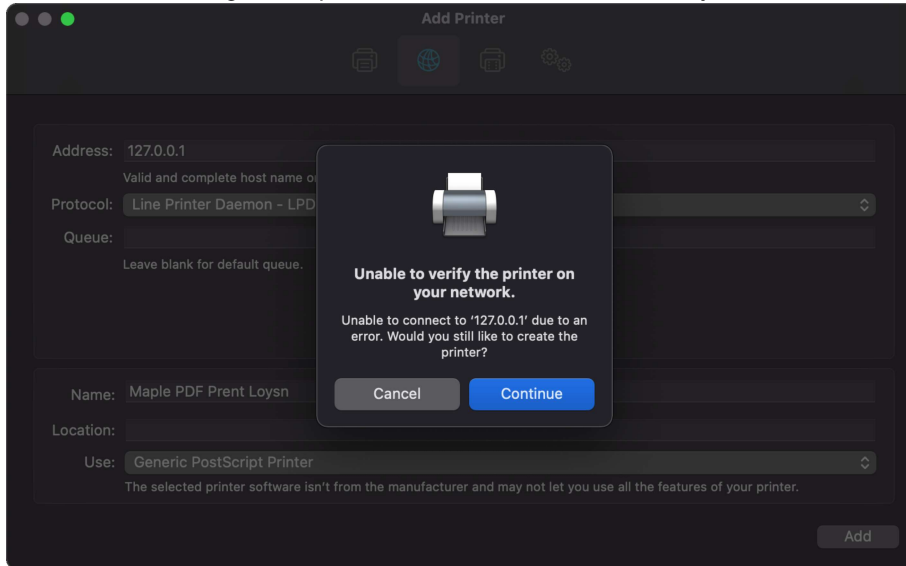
Add Printer

Address: 127.0.0.1

Valid and complete host name o

Protocol: Line Printer Daemon - LPD

Queue:

Leave blank for default queue.

Unable to verify the printer on your network.

Unable to connect to '127.0.0.1' due to an error. Would you still like to create the printer?

Cancel

Continue

Name: Maple PDF Prent Loysn

Location:

Use: Generic PostScript Printer

The selected printer software isn't from the manufacturer and may not let you use all the features of your printer.

Add